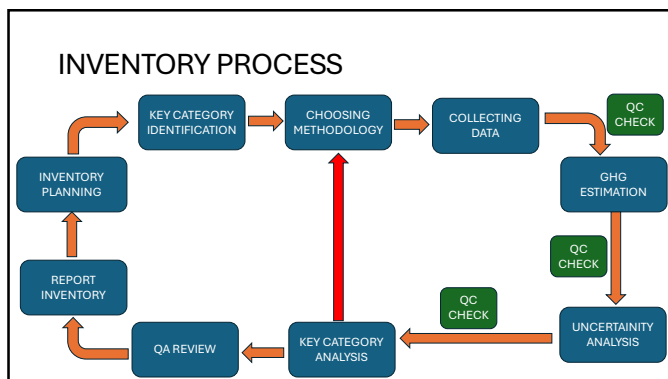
INVENTORY PROCESS

KEY CATEGORY IDENTIFICATION

CHOOSING METHODOLOGY

COLLECTING DATA

QC CHECK

GHG ESTIMATION

QC CHECK

UNCERTAINITY ANALYSIS

QC CHECK

KEY CATEGORY ANALYSIS

QA REVIEW

REPORT INVENTORY

INVENTORY PLANNING